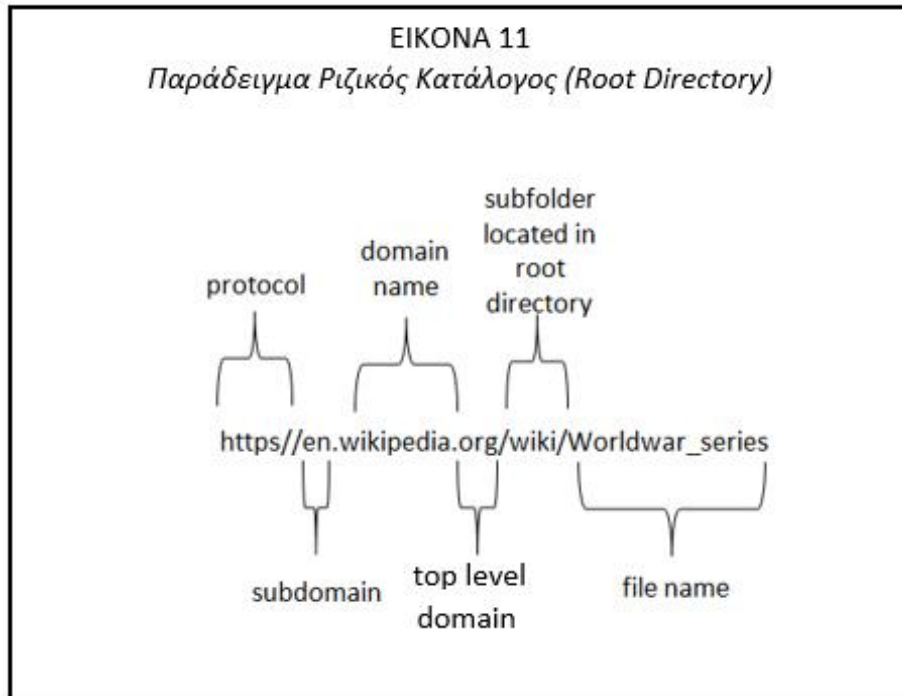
ΕΙΚΟΝΑ 11
Παράδειγμα Ριζικός Κατάλογος (Root Directory)

protocol

domain name

subfolder located in root directory

https//en.wikipedia.org/wiki/Worldwar_series

subdomain

top level domain

file name